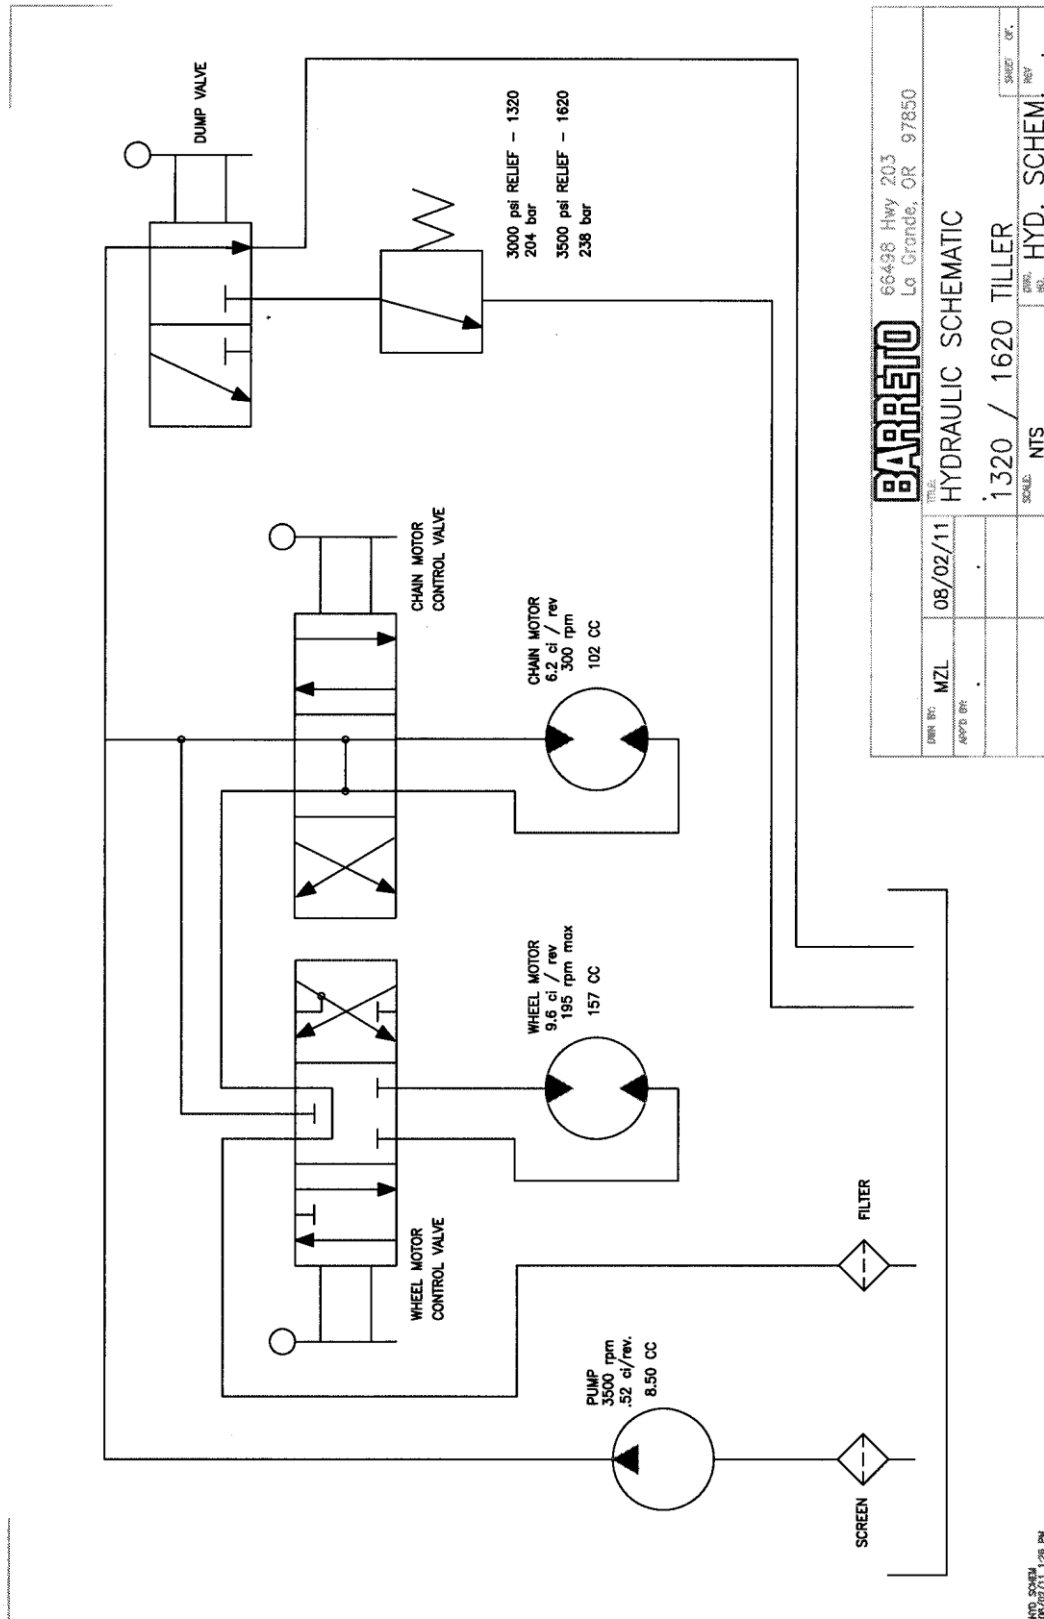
DUMP VALVE

3000 psi RELIEF – 1320
204 bar

3500 psi RELIEF – 1620
238 bar

CHAIN MOTOR
CONTROL VALVE

CHAIN MOTOR
6.2 ci / rev
300 rpm
102 CC

WHEEL MOTOR
9.6 ci / rev
195 rpm max
157 CC

WHEEL MOTOR
CONTROL VALVE

FILTER

PUMP
3500 rpm
.52 ci/rev.
8.50 CC

SCREEN

BARRETO 66498 Hwy 203
La Grande, OR 97850

DWN BY: MZL 08/02/11
APP'D BY:

TITLE: HYDRAULIC SCHEMATIC

1320 / 1620 TILLER

SCALE: NTS
DWG. NO. HYD. SCHEM.
SHEET OF
REV

HYD_SCHEM
08/03/11 1:26 PM